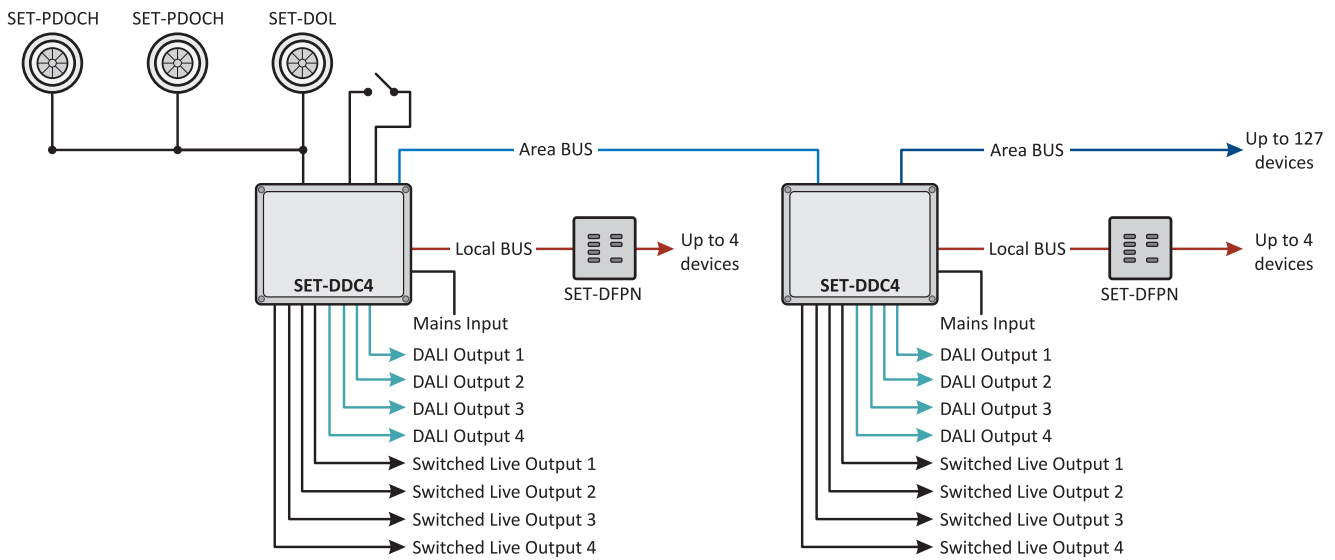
SET-PDOCH
SET-PDOCH
SET-DOL

Area BUS

Area BUS

Up to 127 devices

SET-DDC4

Local BUS

SET-DFPN

Up to 4 devices

Mains Input

DALI Output 1
DALI Output 2
DALI Output 3
DALI Output 4
Switched Live Output 1
Switched Live Output 2
Switched Live Output 3
Switched Live Output 4

SET-DDC4

Local BUS

SET-DFPN

Up to 4 devices

Mains Input

DALI Output 1
DALI Output 2
DALI Output 3
DALI Output 4
Switched Live Output 1
Switched Live Output 2
Switched Live Output 3
Switched Live Output 4